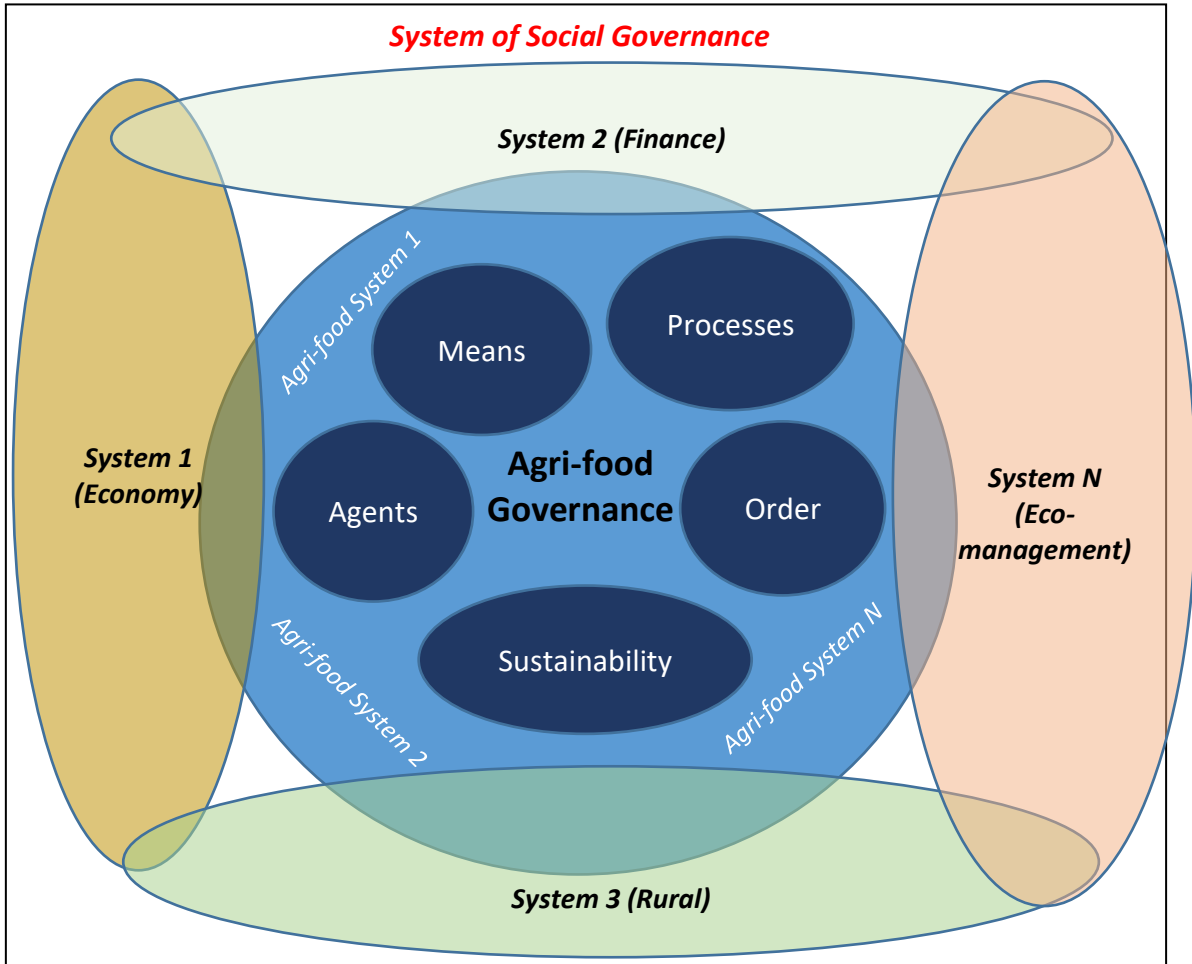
System of Social Governance

System 2 (Finance)

Agri-food System 1

Means

Processes

System 1 (Economy)

Agents

Agri-food Governance

Order

System N (Eco-management)

Agri-food System 2

Sustainability

Agri-food System N

System 3 (Rural)